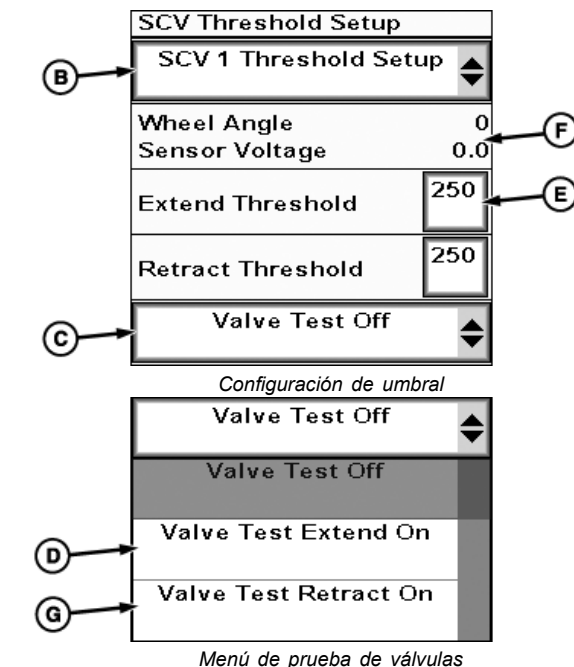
SCV Threshold Setup

B

SCV 1 Threshold Setup

Wheel Angle 0
Sensor Voltage 0.0

F

Extend Threshold 250

E

Retract Threshold 250

C

Valve Test Off

*Configuración de umbral*

Valve Test Off

Valve Test Off

D

Valve Test Extend On

G

Valve Test Retract On

*Menú de prueba de válvulas*